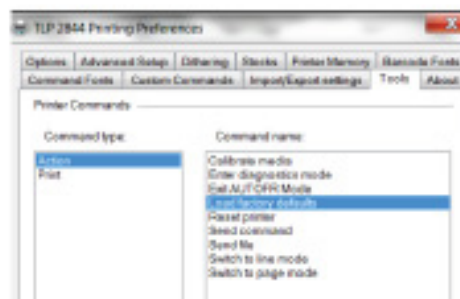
TLP 2844 Printing Preferences

Options | Advanced Setup | Dithering | Stocks | Printer Memory | Barcode Fonts
Command Fonts | Custom Commands | Import/Export settings | Tools | About

Printer Commands

Command type:
Action
Print

Command name:
Calibrate media
Enter diagnostics mode
Exit AUTOFR Mode
Load factory defaults
Reset printer
Send command
Send file
Switch to line mode
Switch to page mode